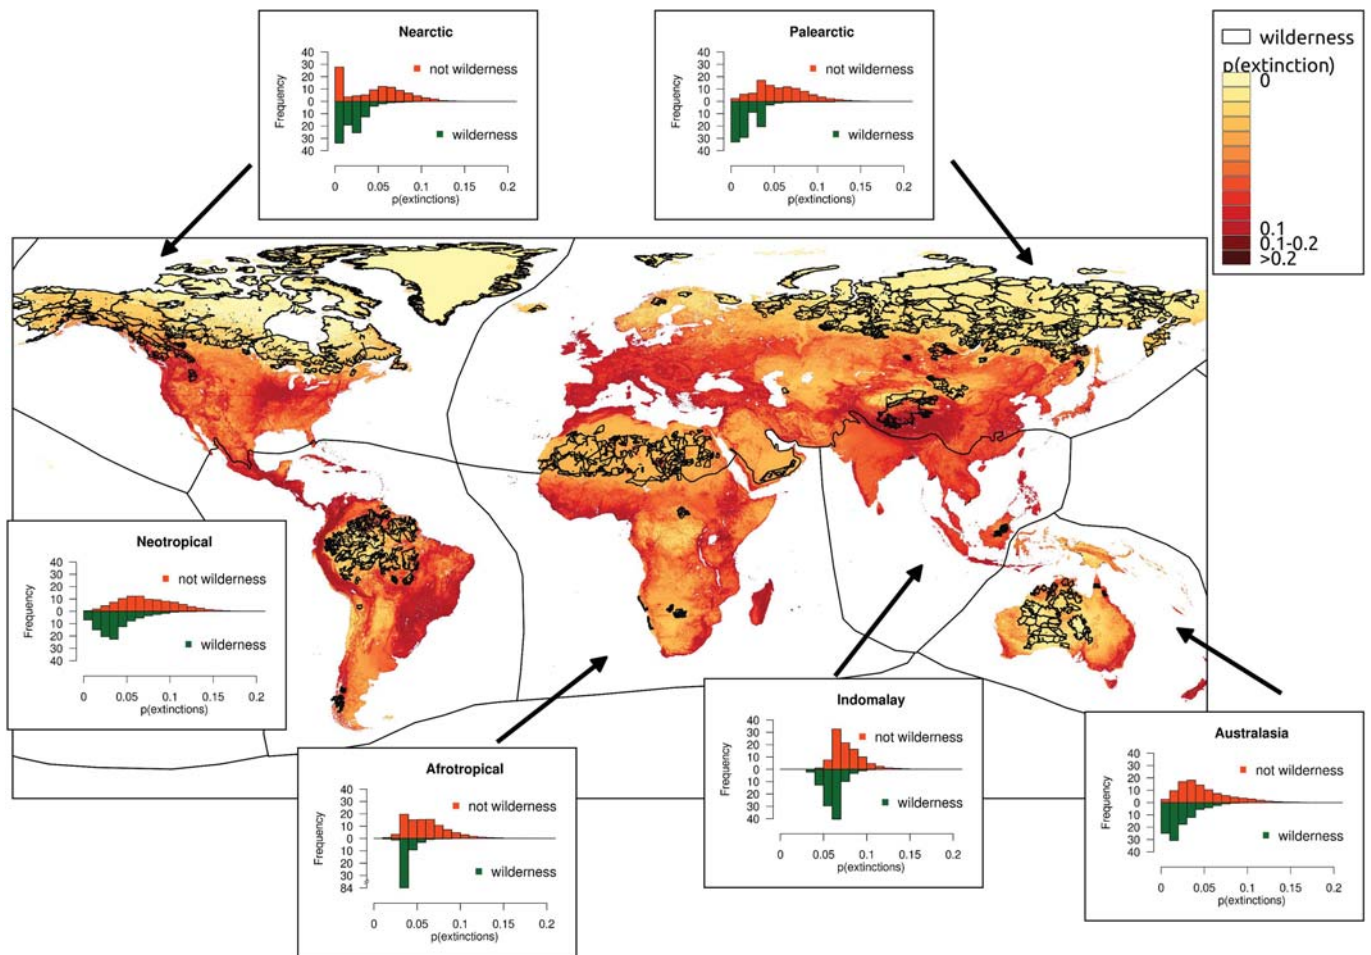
Nearctic
40 30 20 10 0 10 20 30 40
Frequency
not wilderness
wilderness
0 0.05 0.1 0.15 0.2
p(extinctions)

Palearctic
40 30 20 10 0 10 20 30 40
Frequency
not wilderness
wilderness
0 0.05 0.1 0.15 0.2
p(extinctions)

wilderness
p(extinction)
0
0.1
0.1-0.2
>0.2

Neotropical
40 30 20 10 0 10 20 30 40
Frequency
not wilderness
wilderness
0 0.05 0.1 0.15 0.2
p(extinctions)

Afrotropical
40 30 20 10 0 10 20 30 84
Frequency
not wilderness
wilderness
0 0.05 0.1 0.15 0.2
p(extinctions)

Indomalay
40 30 20 10 0 10 20 30 40
Frequency
not wilderness
wilderness
0 0.05 0.1 0.15 0.2
p(extinctions)

Australasia
40 30 20 10 0 10 20 30 40
Frequency
not wilderness
wilderness
0 0.05 0.1 0.15 0.2
p(extinctions)